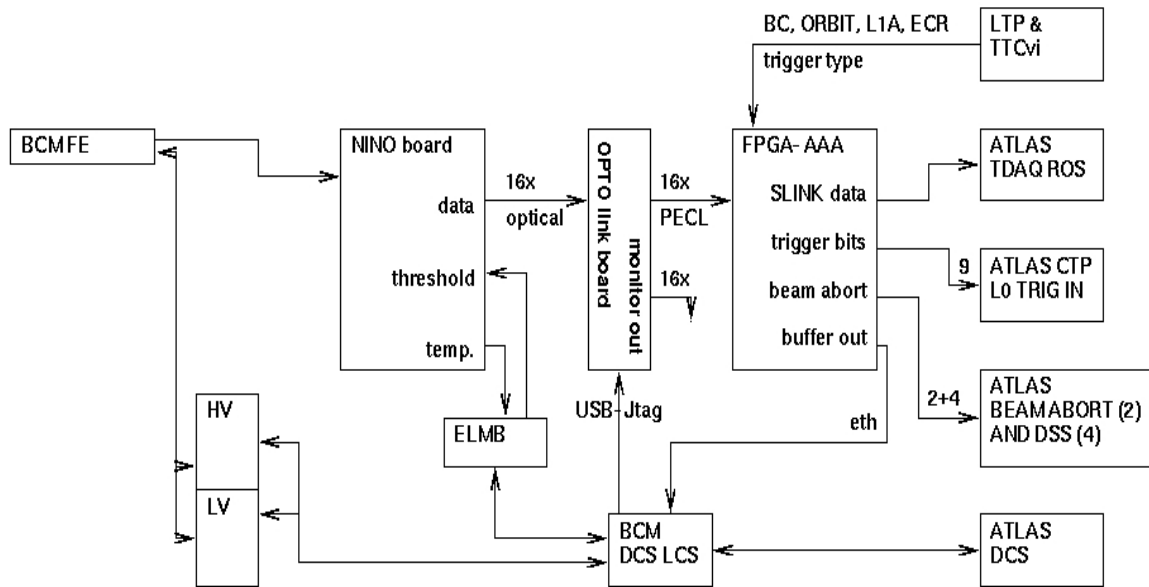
BC, ORBIT, L1A, ECR
trigger type
LTP & TTCvi

BCMFE

NINO board
data
threshold
temp.

16x
optical

OPTO link board
monitor out

16x
PECL

16x

FPGA- AAA
SLINK data
trigger bits
beam abort
buffer out

ATLAS TDAQ ROS

9
ATLAS CTP L0 TRIG IN

2+4
ATLAS BEAMABORT (2) AND DSS (4)

eth

HV
LV

ELMB

USB- Jtag

BCM DCS LCS

ATLAS DCS